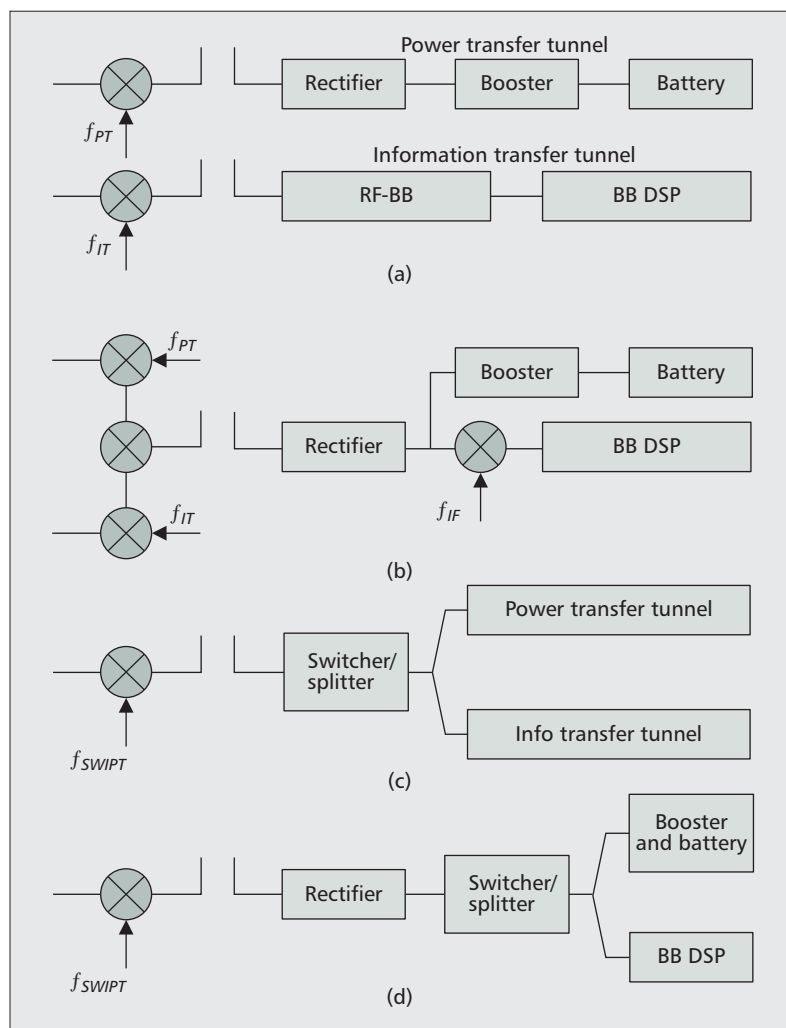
Power transfer tunnel

Rectifier

Booster

Battery

$f_{PT}$

Information transfer tunnel

RF-BB

BB DSP

$f_{IT}$

(a)

$f_{PT}$

Booster

Battery

Rectifier

BB DSP

$f_{IT}$

$f_{IF}$

(b)

Power transfer tunnel

Switcher/ splitter

Info transfer tunnel

$f_{SWIPT}$

(c)

Booster and battery

Rectifier

Switcher/ splitter

BB DSP

$f_{SWIPT}$

(d)